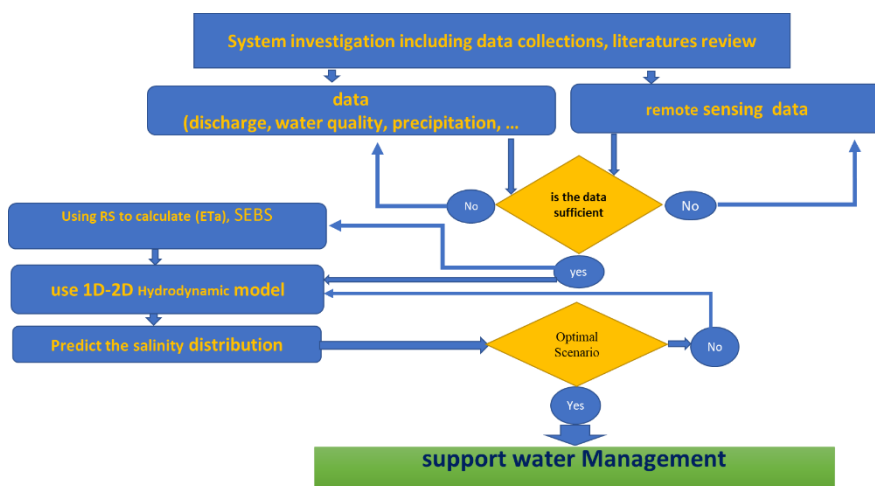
System investigation including data collections, literatures review

data
(discharge, water quality, precipitation, …

remote sensing data

No

is the data sufficient

No

Using RS to calculate (ETa), SEBS

yes

use 1D-2D Hydrodynamic model

Predict the salinity distribution

Optimal Scenario

No

Yes

support water Management